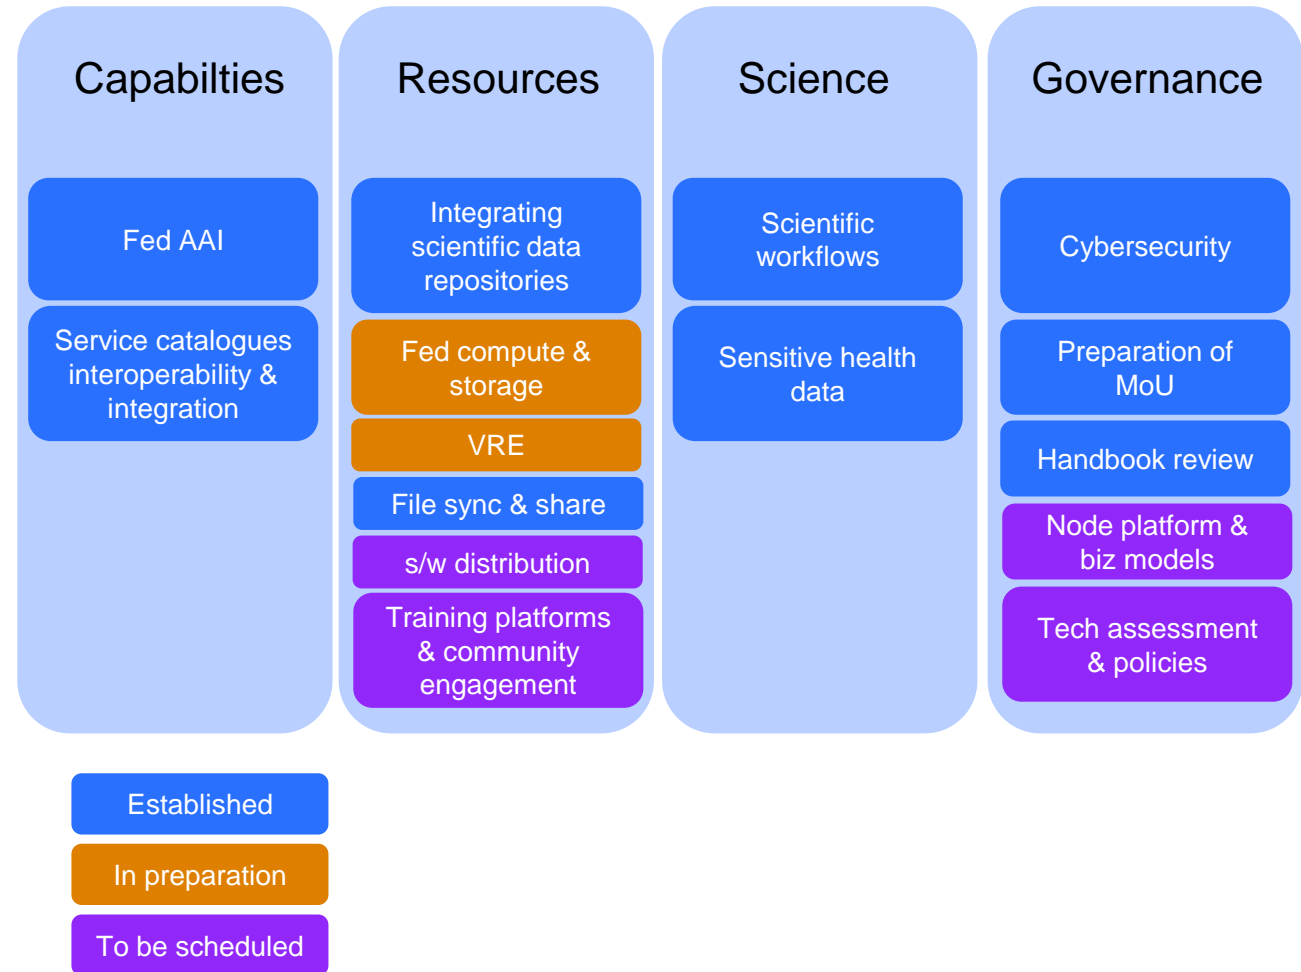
Capabilties

Fed AAI

Service catalogues interoperability & integration

Resources

Integrating scientific data repositories

Fed compute & storage

VRE

File sync & share

s/w distribution

Training platforms & community engagement

Science

Scientific workflows

Sensitive health data

Governance

Cybersecurity

Preparation of MoU

Handbook review

Node platform & biz models

Tech assessment & policies

Established

In preparation

To be scheduled